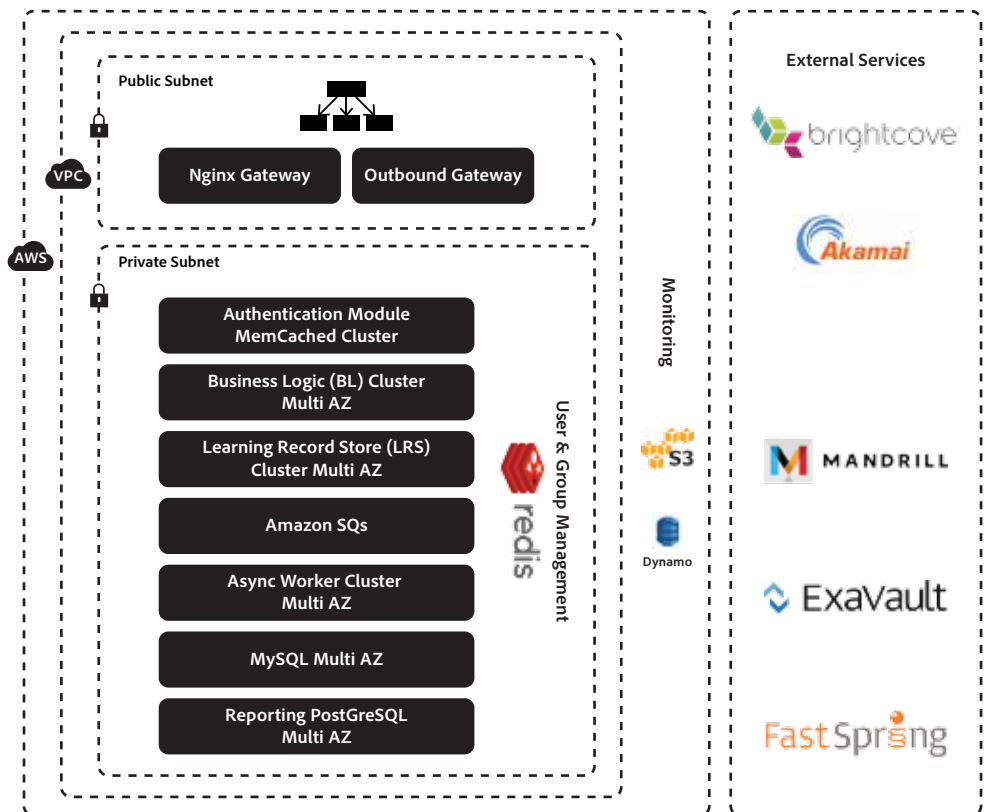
AWS

VPC

Public Subnet

Nginx Gateway

Outbound Gateway

Private Subnet

Authentication Module MemCached Cluster

Business Logic (BL) Cluster Multi AZ

Learning Record Store (LRS) Cluster Multi AZ

Amazon SQs

Async Worker Cluster Multi AZ

MySQL Multi AZ

Reporting PostGreSQL Multi AZ

redis

User & Group Management

Monitoring

S3

Dynamo

External Services

brightcove

Akamai

MANDRILL

ExaVault

FastSpring